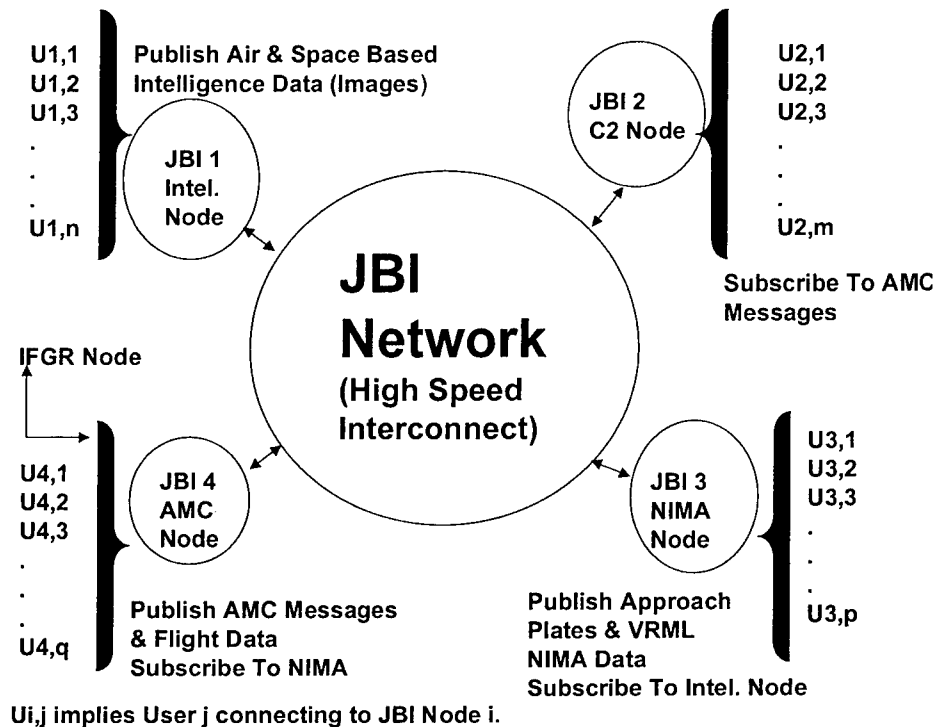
U1,1
U1,2
U1,3
.
.
.
U1,n

Publish Air & Space Based Intelligence Data (Images)

JBI 1 Intel. Node

JBI 2 C2 Node

U2,1
U2,2
U2,3
.
.
.
U2,m

Subscribe To AMC Messages

JBI Network (High Speed Interconnect)

IFGR Node

U4,1
U4,2
U4,3
.
.
.
U4,q

JBI 4 AMC Node

Publish AMC Messages & Flight Data Subscribe To NIMA

JBI 3 NIMA Node

U3,1
U3,2
U3,3
.
.
.
U3,p

Publish Approach Plates & VRML NIMA Data Subscribe To Intel. Node

Ui,j implies User j connecting to JBI Node i.